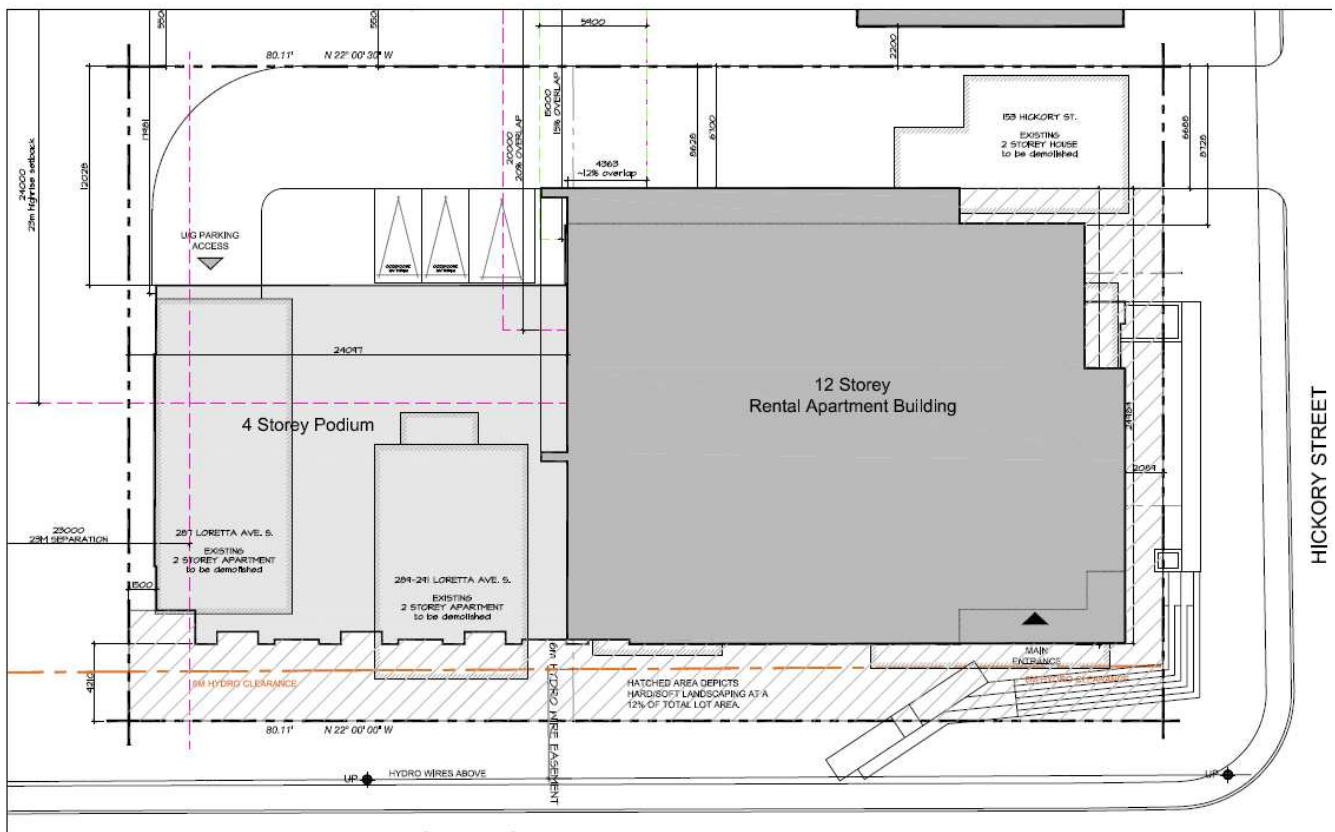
550
550
5900
80.11'
N 22° 00' 30" W
2200
24000
25m highrise setback
12028
1981
20000
20% OVERLAP
1500
5% OVERLAP
4363
~12% overlap
8628
6100
158 HICKORY ST.
EXISTING
2 STOREY HOUSE
to be demolished
6686
8126
U/G PARKING
ACCESS
24097
12 Storey
Rental Apartment Building
HICKORY STREET
4 Storey Podium
24184
2069
23000
23M SEPARATION
287 LORETTA AVE. S.
EXISTING
2 STOREY APARTMENT
to be demolished
1500
284-241 LORETTA AVE. S.
EXISTING
2 STOREY APARTMENT
to be demolished
MAIN
ENTRANCE
4210
5M HYDRO CLEARANCE
6m HYDRO WIRE EASEMENT
HATCHED AREA DEPICTS
HARD/SOFT LANDSCAPING AT A
12% OF TOTAL LOT AREA.
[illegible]
80.11'
N 22° 00' 00" W
UP
HYDRO WIRES ABOVE
UP